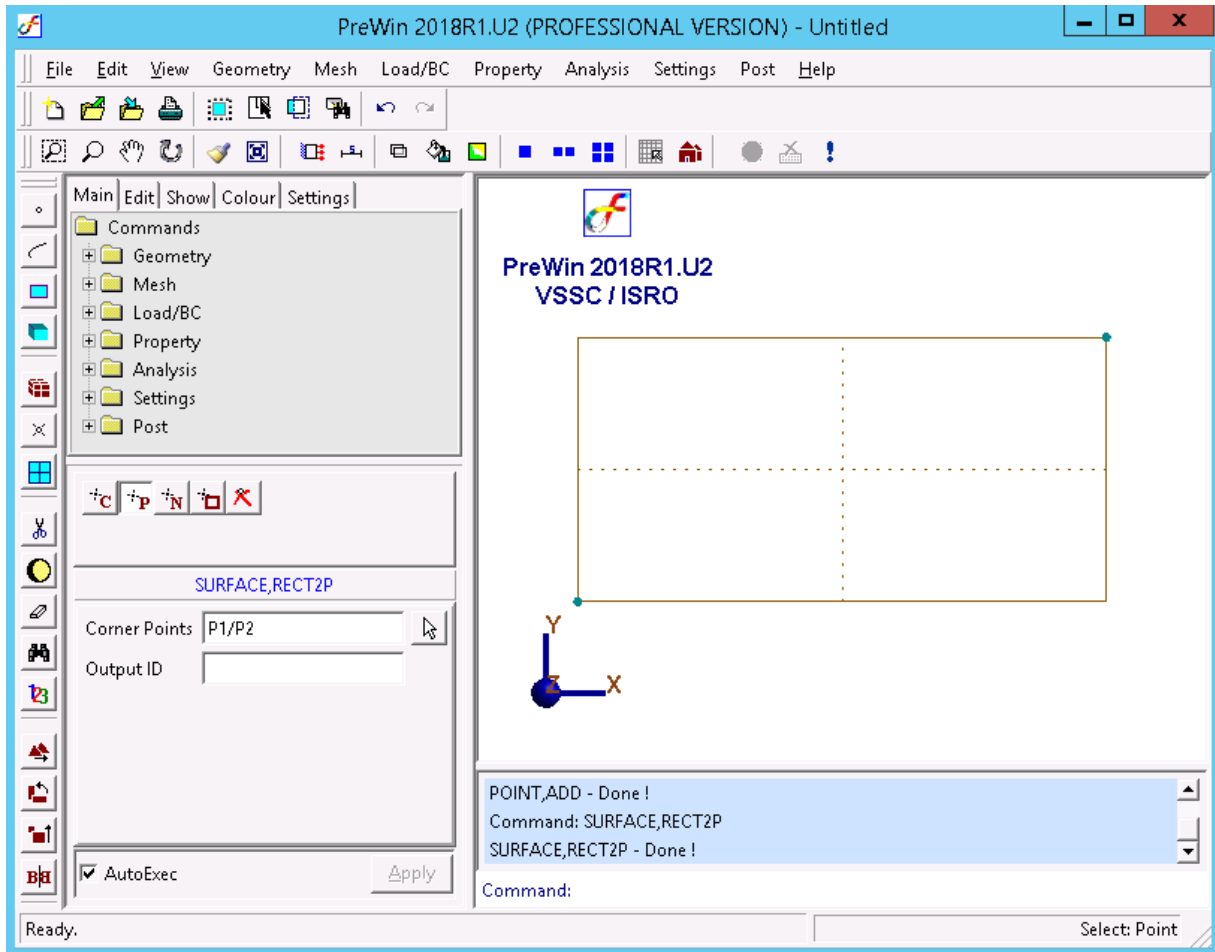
PreWin 2018R1.U2 (PROFESSIONAL VERSION) - Untitled

File Edit View Geometry Mesh Load/BC Property Analysis Settings Post Help

Main Edit Show Colour Settings

Commands
Geometry
Mesh
Load/BC
Property
Analysis
Settings
Post

C P N

SURFACE,RECT2P

Corner Points P1/P2
Output ID

AutoExec Apply

PreWin 2018R1.U2
VSSC / ISRO

Y
Z X

POINT,ADD - Done !
Command: SURFACE,RECT2P
SURFACE,RECT2P - Done !

Command:

Ready.

Select: Point